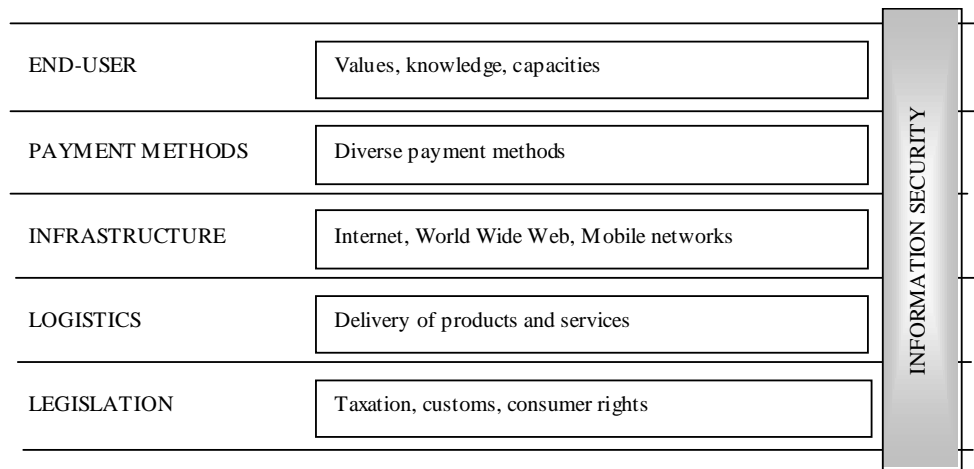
END-USER

Values, knowledge, capacities

PAYMENT METHODS

Diverse payment methods

INFRASTRUCTURE

Internet, World Wide Web, Mobile networks

LOGISTICS

Delivery of products and services

LEGISLATION

Taxation, customs, consumer rights

INFORMATION SECURITY